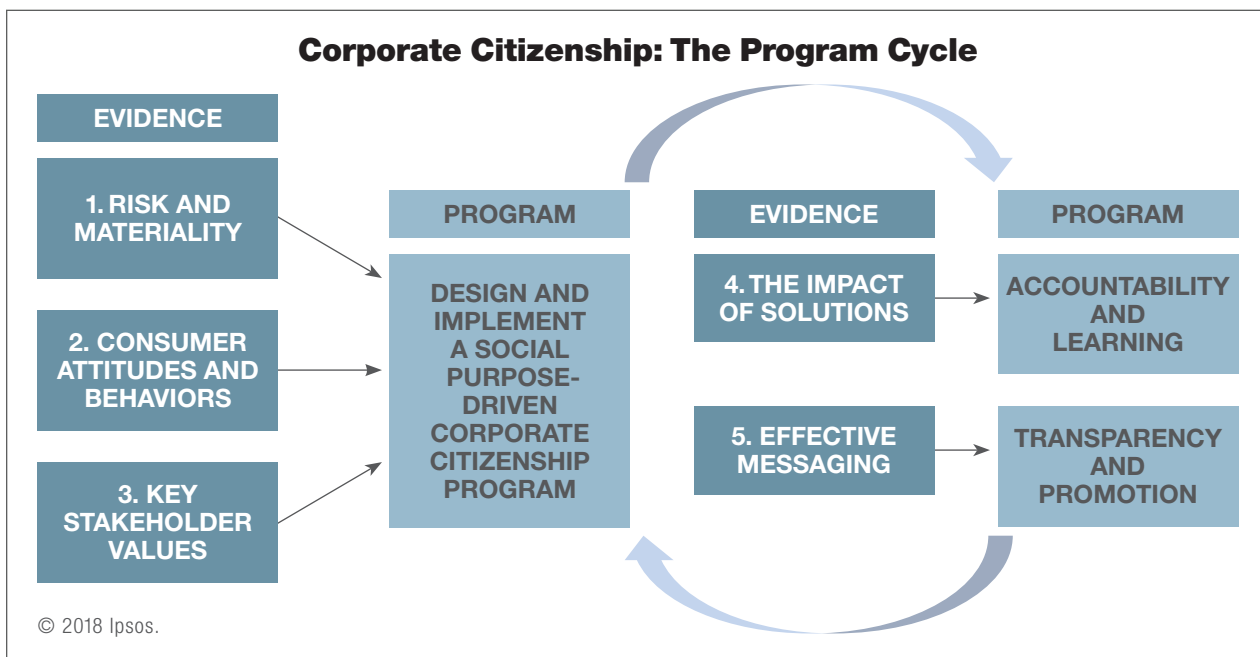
Corporate Citizenship: The Program Cycle

EVIDENCE

1. RISK AND MATERIALITY

2. CONSUMER ATTITUDES AND BEHAVIORS

3. KEY STAKEHOLDER VALUES

PROGRAM

DESIGN AND IMPLEMENT A SOCIAL PURPOSE-DRIVEN CORPORATE CITIZENSHIP PROGRAM

EVIDENCE

4. THE IMPACT OF SOLUTIONS

5. EFFECTIVE MESSAGING

PROGRAM

ACCOUNTABILITY AND LEARNING

TRANSPARENCY AND PROMOTION

© 2018 Ipsos.